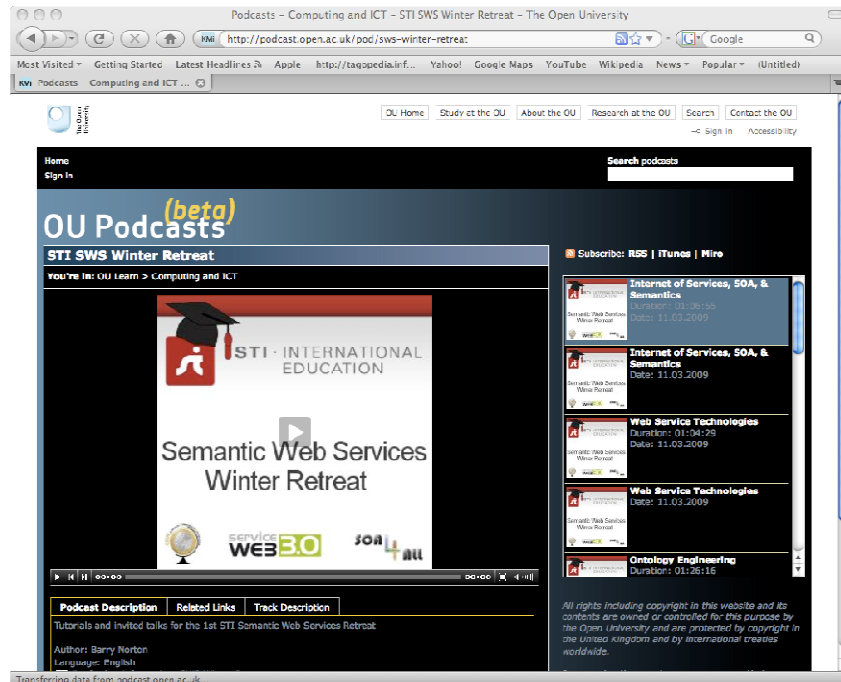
Podcasts - Computing and ICT - STI SWS Winter Retreat - The Open University

http://podcast.open.ac.uk/pod/sws-winter-retreat

Google

Most Visited Getting Started Latest Headlines Apple http://tagopedia.inf... Yahoo! Google Maps YouTube Wikipedia News Popular (Untitled)

Podcasts Computing and ICT ...

The Open University

OU Home | Study at the OU | About the OU | Research at the OU | Search | Contact the OU

Sign in | Accessibility

Home
Sign in

Search podcasts

OU Podcasts (beta)

STI SWS Winter Retreat

You're in: OU Learn > Computing and ICT

STI · INTERNATIONAL EDUCATION

Semantic Web Services Winter Retreat

service WEB 3.0

SOA 4 ALL

00:00

00:00

Podcast Description | Related Links | Track Description

Tutorials and invited talks for the 1st STI Semantic Web Services Retreat

Author: Barry Norton
Language: English

Subscribe: RSS | iTunes | Miro

Internet of Services, SOA, & Semantics
Duration: 01:06:55
Date: 11.03.2009

Internet of Services, SOA, & Semantics
Date: 11.03.2009

Web Service Technologies
Duration: 01:04:29
Date: 11.03.2009

Web Service Technologies
Date: 11.03.2009

Ontology Engineering
Duration: 01:26:16

All rights including copyright in this website and its contents are owned or controlled for this purpose by the Open University and are protected by copyright in the United Kingdom and by international treaties worldwide.

Transferring data from podcast.open.ac.uk